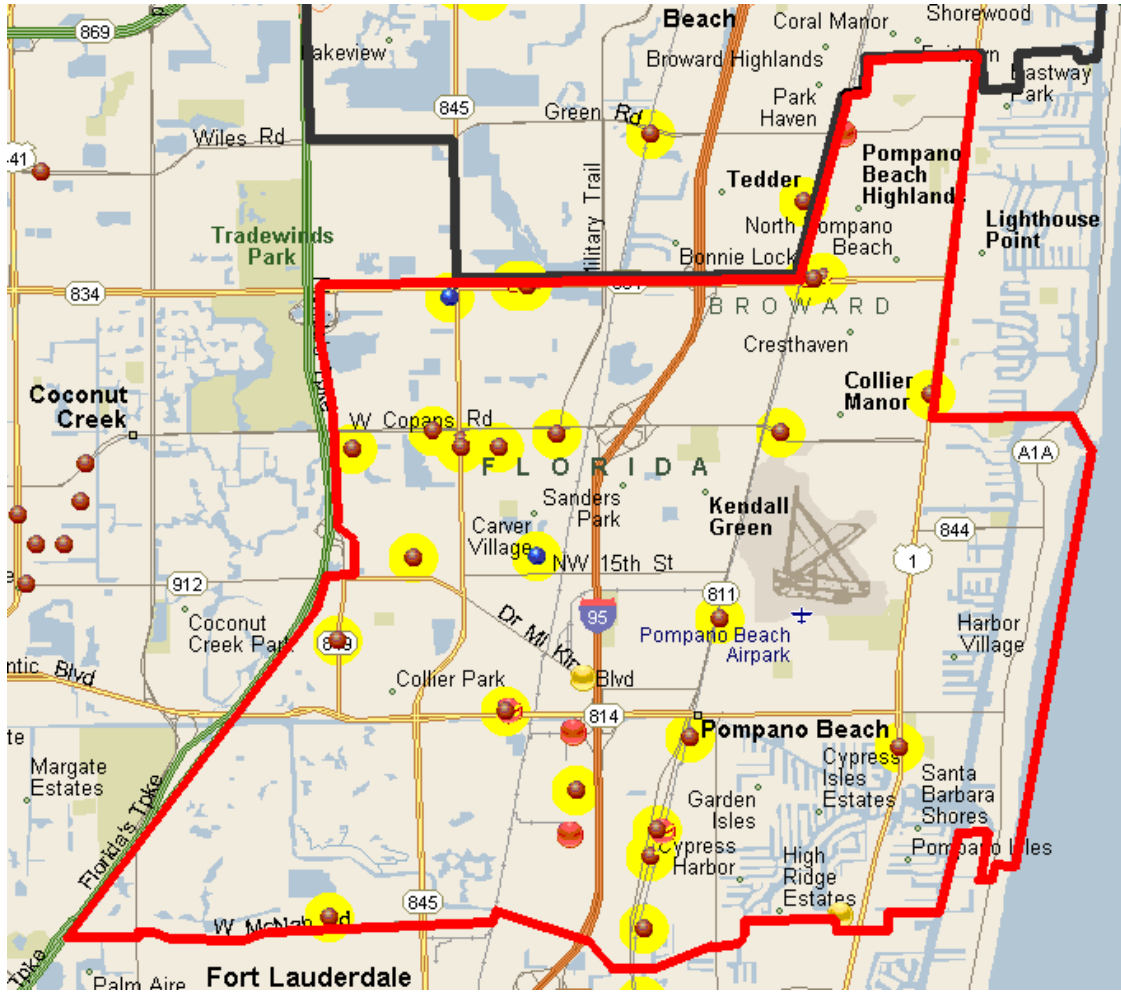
869
Beach
Coral Manor
Shorewood
akeview
Broward Highlands
Eastway Park
845
Green Rd
Park Haven
Wiles Rd
41
Pompano Beach Highlands
Military Trail
Tedder
Tradewinds Park
North Pompano Beach
Lighthouse Point
Bonnie Lock
834
BROWARD
Cresthaven
Coconut Creek
Collier Manor
W Copans Rd
FLORIDA
A1A
Sanders Park
Kendall Green
Carver Village
844
NW 15th St
1
912
811
95
Coconut Creek Park
Dr Ml Kg
Pompano Beach Airpark
Harbor Village
ntic Blvd
809
Collier Park
Blvd
814
te
Pompano Beach
Margate Estates
Cypress Isles Estates
Santa Barbara Shores
Garden Isles
Florida's Tpke
Cypress Harbor
High Ridge Estates
Pompano Isles
845
W McNab Rd
Tpke
Palm Aire
Fort Lauderdale